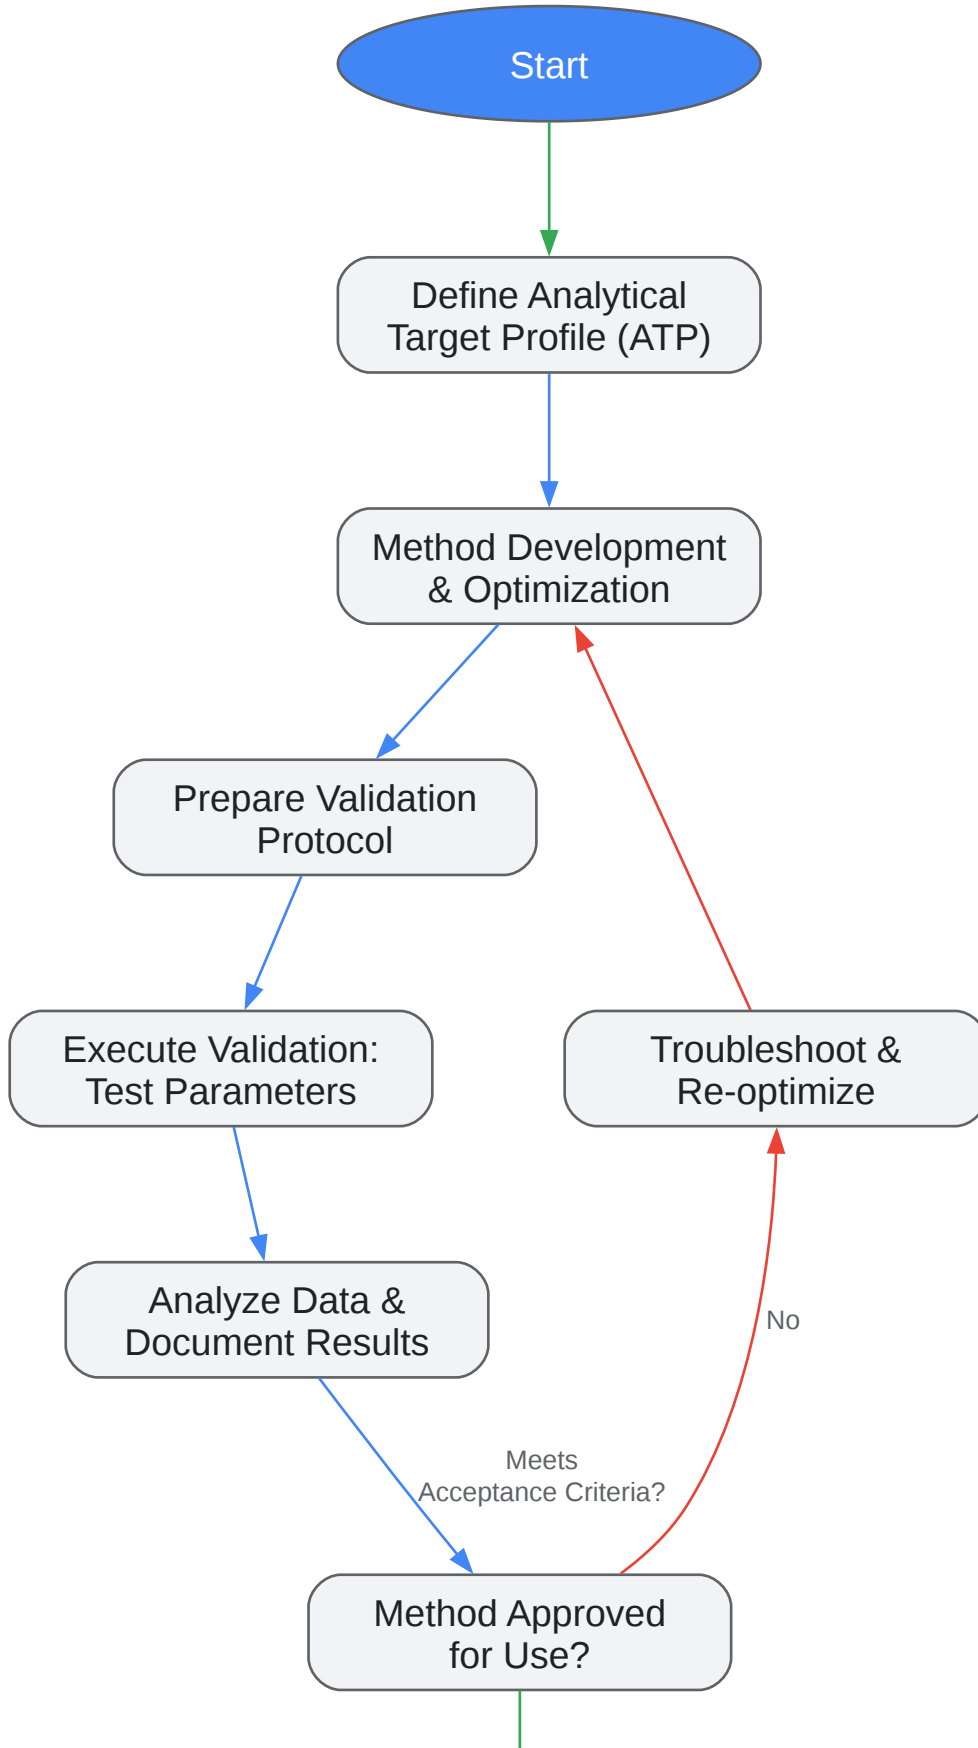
Start

Define Analytical Target Profile (ATP)

Method Development & Optimization

Prepare Validation Protocol

Execute Validation: Test Parameters

Troubleshoot & Re-optimize

Analyze Data & Document Results

No

Meets Acceptance Criteria?

Method Approved for Use?